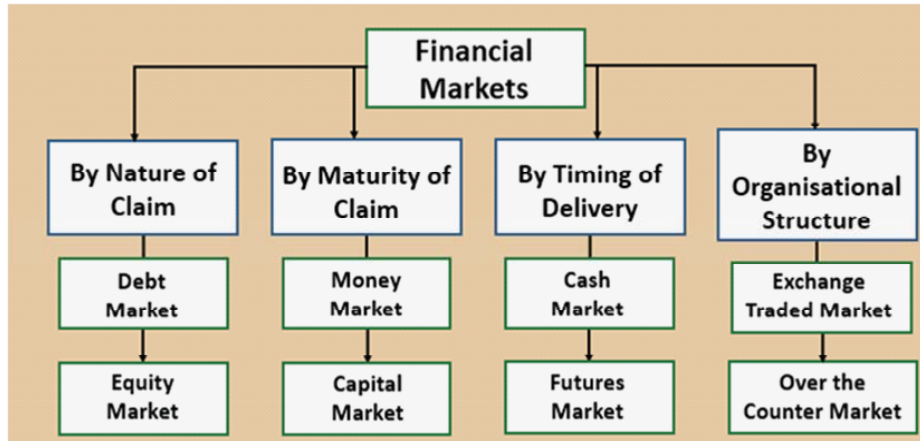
Financial Markets

By Nature of Claim

Debt Market

Equity Market

By Maturity of Claim

Money Market

Capital Market

By Timing of Delivery

Cash Market

Futures Market

By Organisational Structure

Exchange Traded Market

Over the Counter Market